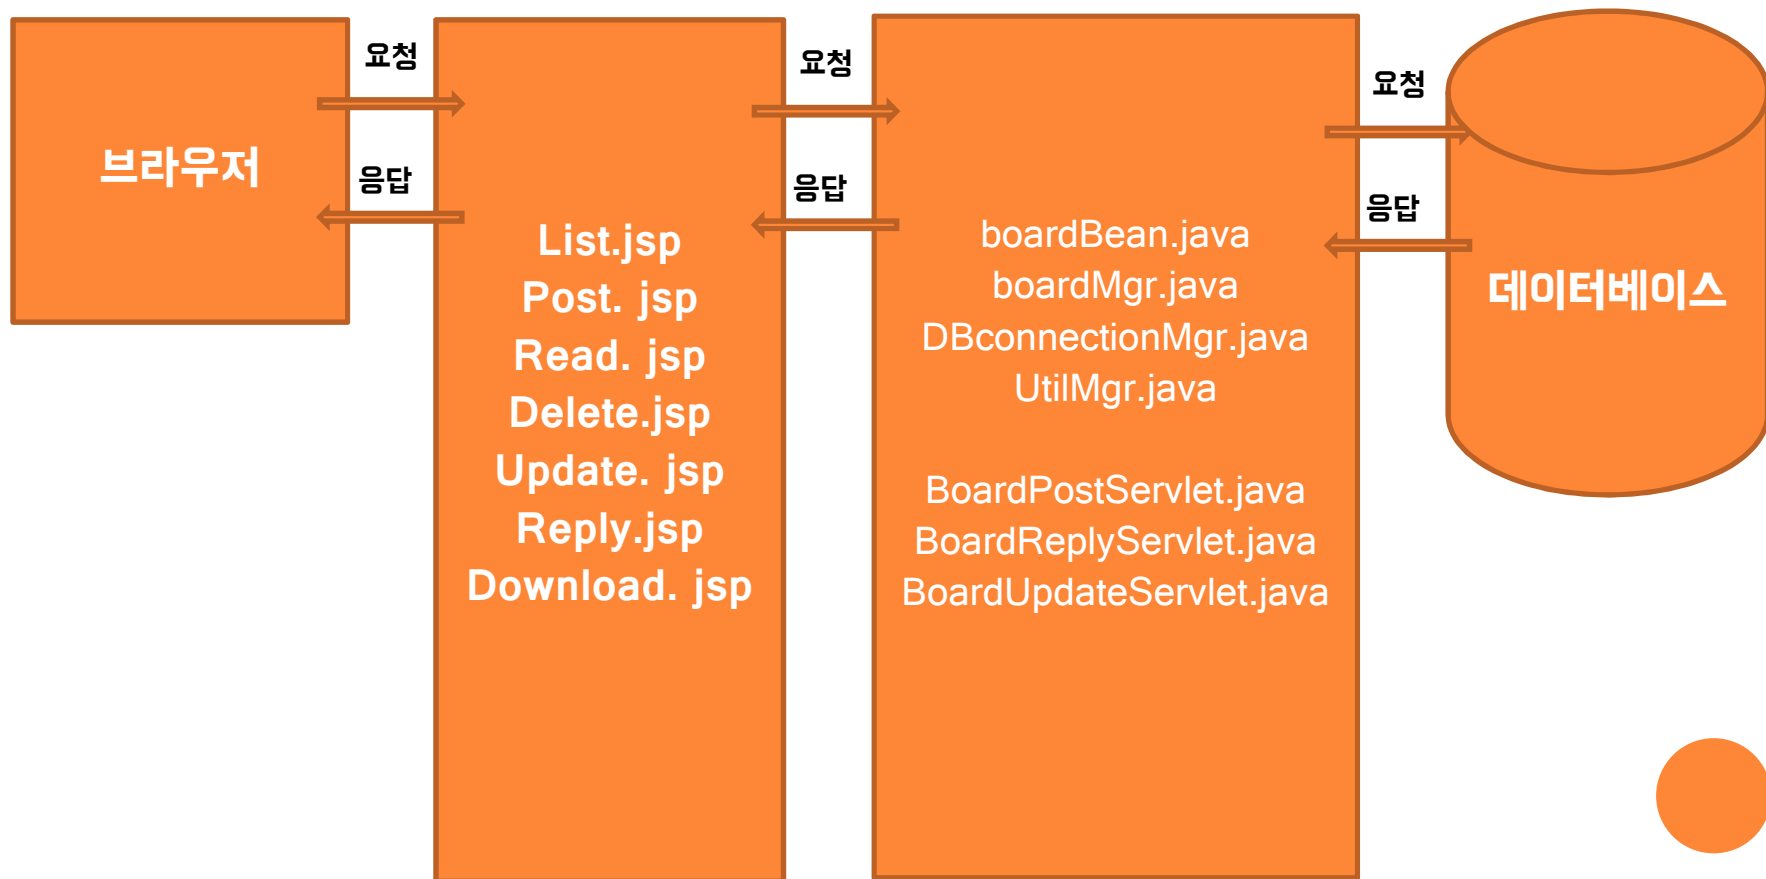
브라우저

요청

응답

List.jsp
Post. jsp
Read. jsp
Delete.jsp
Update. jsp
Reply.jsp
Download. jsp

요청

응답

boardBean.java
boardMgr.java
DBconnectionMgr.java
UtilMgr.java

BoardPostServlet.java
BoardReplyServlet.java
BoardUpdateServlet.java

요청

응답

데이터베이스